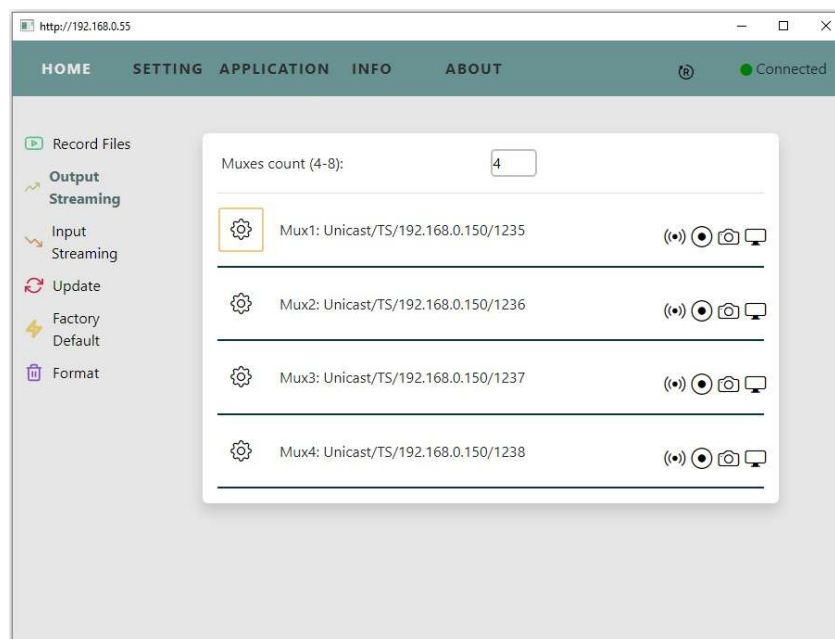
http://192.168.0.55

HOME SETTING APPLICATION INFO ABOUT

Connected

Record Files

Output Streaming

Input Streaming

Update

Factory Default

Format

Muxes count (4-8): 4

Mux1: Unicast/TS/192.168.0.150/1235

Mux2: Unicast/TS/192.168.0.150/1236

Mux3: Unicast/TS/192.168.0.150/1237

Mux4: Unicast/TS/192.168.0.150/1238